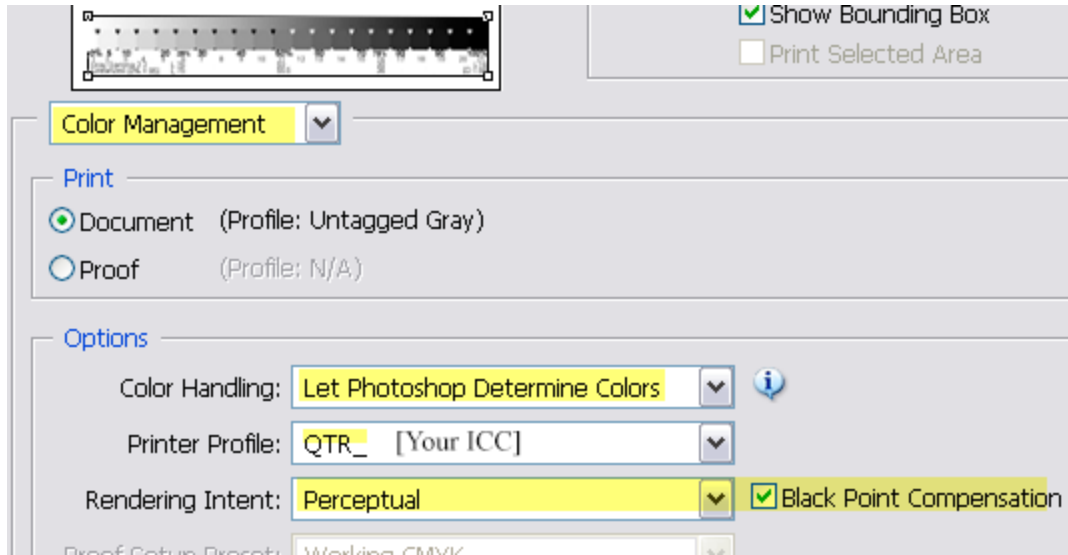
Show Bounding Box
Print Selected Area

Color Management

Print
Document (Profile: Untagged Gray)
Proof (Profile: N/A)

Options
Color Handling: Let Photoshop Determine Colors
Printer Profile: QTR_ [Your ICC]
Rendering Intent: Perceptual
Black Point Compensation
Proof Setup Preset: Working CMYK